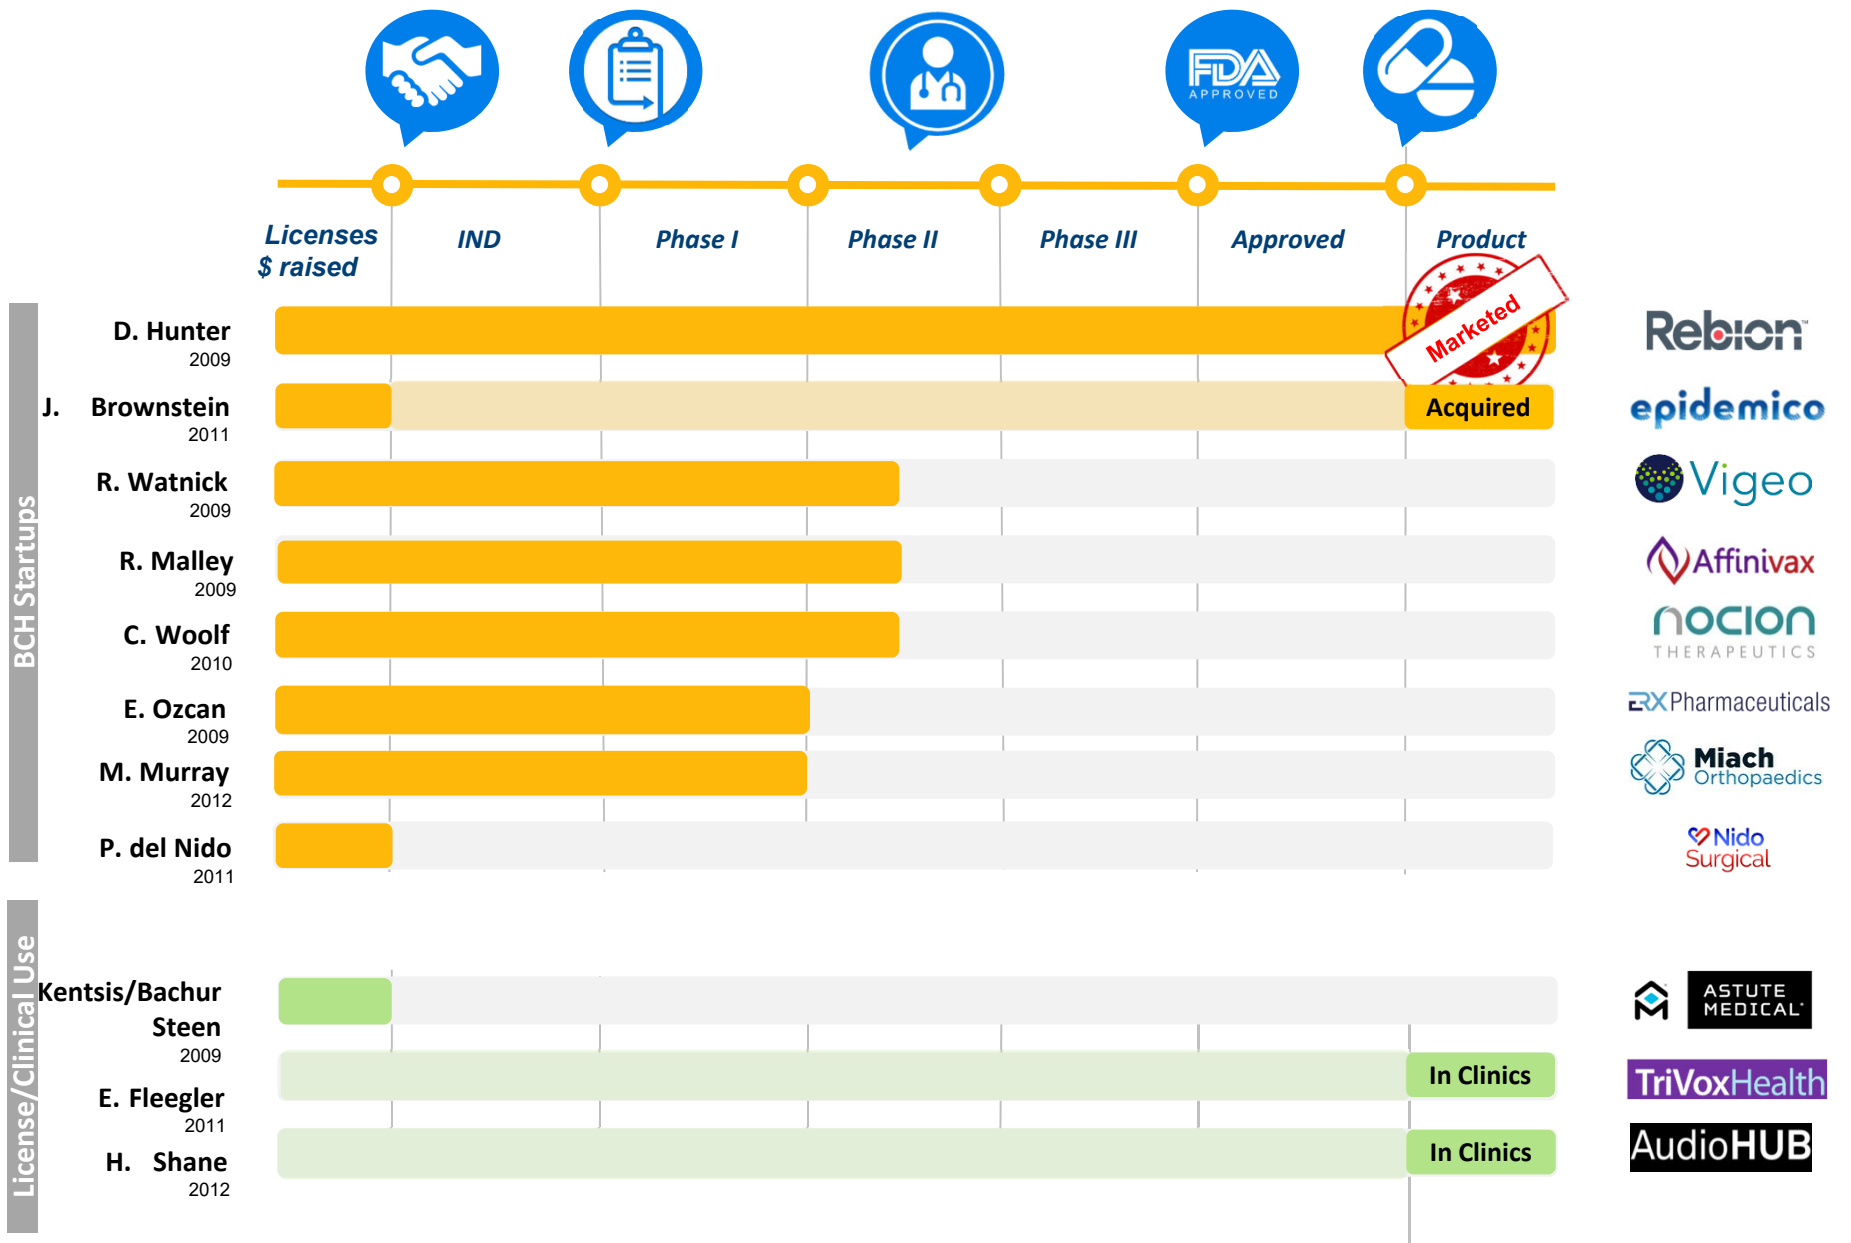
FDA APPROVED

Licenses $ raised | IND | Phase I | Phase II | Phase III | Approved | Product

BCH Startups

D. Hunter 2009 Marketed

J. Brownstein 2011 Acquired

R. Watnick 2009

R. Malley 2009

C. Woolf 2010

E. Ozcan 2009

M. Murray 2012

P. del Nido 2011

License/Clinical Use

Kentsis/Bachur Steen 2009

E. Fleegler 2011 In Clinics

H. Shane 2012 In Clinics

Rebion
epidemico
Vigeo
Affinivax
nocion THERAPEUTICS
RX Pharmaceuticals
Miach Orthopaedics
Nido Surgical
ASTUTE MEDICAL
TriVoxHealth
AudioHUB